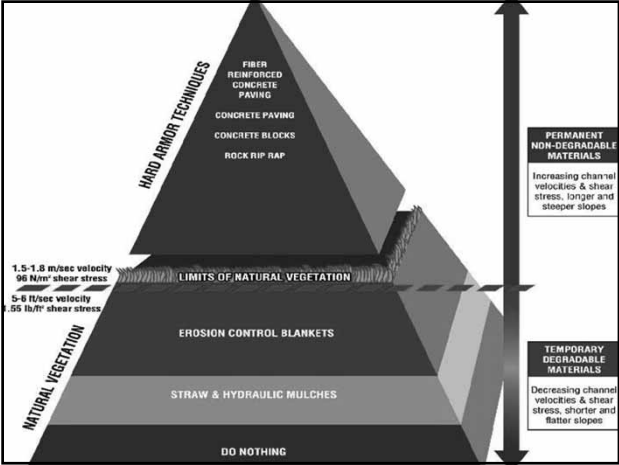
HARD ARMOR TECHNIQUES

FIBER REINFORCED CONCRETE PAVING

CONCRETE PAVING

CONCRETE BLOCKS

ROCK RIP RAP

PERMANENT NON-DEGRADABLE MATERIALS

Increasing channel velocities & shear stress, longer and steeper slopes

1.5-1.8 m/sec velocity
96 N/m² shear stress

LIMITS OF NATURAL VEGETATION

5-6 ft/sec velocity
1.55 lb/ft² shear stress

NATURAL VEGETATION

EROSION CONTROL BLANKETS

STRAW & HYDRAULIC MULCHES

DO NOTHING

TEMPORARY DEGRADABLE MATERIALS

Decreasing channel velocities & shear stress, shorter and flatter slopes